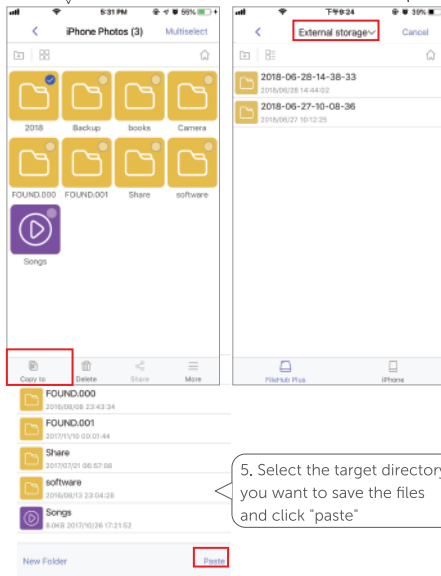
5:31 PM 55%

iPhone Photos (3) Multiselect

2018 Backup books Camera

FOUND.000 FOUND.001 Share software

Songs

Copy to Delete Share More

下午8:24 38%

External storage Cancel

2018-06-28-14-38-33
2018/06/28 14:44:02

2018-06-27-10-08-36
2018/06/27 10:12:25

FileHub Plus iPhone

FOUND.000
2016/08/28 23:43:34

FOUND.001
2017/11/10 09:01:44

Share
2017/07/21 06:57:08

software
2016/08/13 23:04:28

Songs
8.0KB 2017/10/26 17:21:52

New Folder Paste

5. Select the target directory you want to save the files and click "paste"